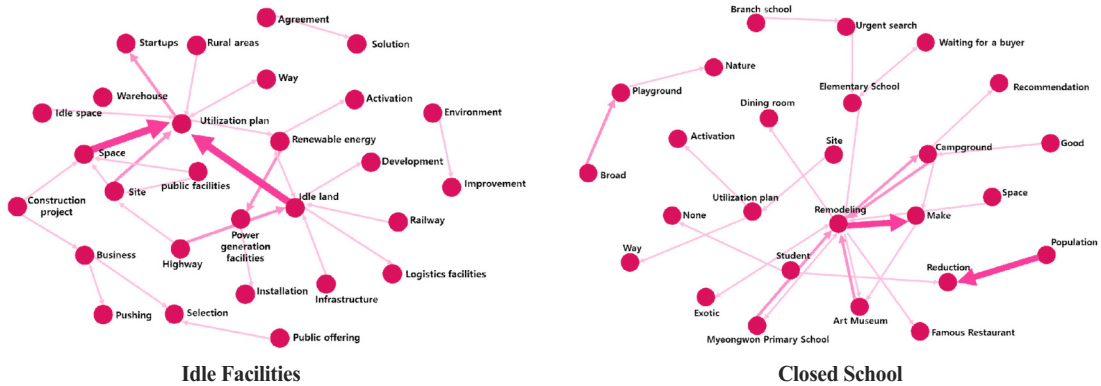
Agreement
Solution
Startups
Rural areas
Way
Warehouse
Activation
Idle space
Utilization plan
Environment
Renewable energy
Space
Development
public facilities
Site
Improvement
Construction project
Idle land
Railway
Power generation facilities
Highway
Business
Logistics facilities
Installation
Infrastructure
Pushing
Selection
Public offering

Idle Facilities

Branch school
Urgent search
Waiting for a buyer
Nature
Playground
Elementary School
Recommendation
Dining room
Activation
Site
Good
Campground
Broad
Utilization plan
Space
None
Remodeling
Make
Way
Population
Student
Reduction
Exotic
Art Museum
Myeongwon Primary School
Famous Restaurant

Closed School